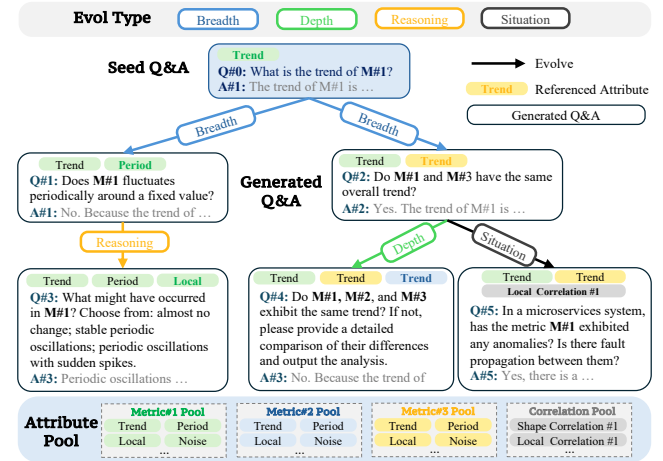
Evol Type Breadth Depth Reasoning Situation

Seed Q&A

Trend
Q#0: What is the trend of M#1?
A#1: The trend of M#1 is …

Evolve
Trend Referenced Attribute
Generated Q&A

Breadth
Breadth

Trend Period
Q#1: Does M#1 fluctuate periodically around a fixed value?
A#1: No. Because the trend of …

Generated Q&A

Trend Trend
Q#2: Do M#1 and M#3 have the same overall trend?
A#2: Yes. The trend of M#1 is …

Reasoning
Depth
Situation

Trend Period Local
Q#3: What might have occurred in M#1? Choose from: almost no change; stable periodic oscillations; periodic oscillations with sudden spikes.
A#3: Periodic oscillations …

Trend Trend Trend
Q#4: Do M#1, M#2, and M#3 exhibit the same trend? If not, please provide a detailed comparison of their differences and output the analysis.
A#3: No. Because the trend of

Trend Trend
Local Correlation #1
Q#5: In a microservices system, has the metric M#1 exhibited any anomalies? Is there fault propagation between them?
A#5: Yes, there is a …

Attribute Pool

Metric#1 Pool
Trend Period
Local Noise
…

Metric#2 Pool
Trend Period
Local Noise
…

Metric#3 Pool
Trend Period
Local Noise
…

Correlation Pool
Shape Correlation #1
Local Correlation #1
…